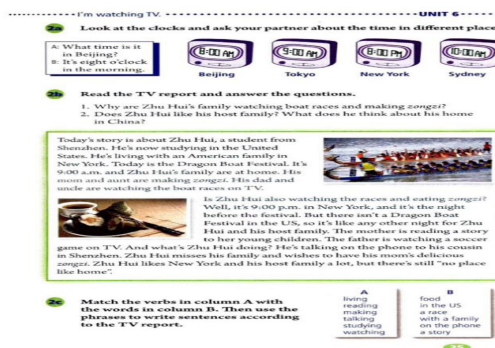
I'm watching TV.

UNIT 6

2a Look at the clocks and ask your partner about the time in different place

A: What time is it in Beijing?
B: It's eight o'clock in the morning.

8:00 AM
Beijing

9:00 AM
Tokyo

8:00 PM
New York

10:00 AM
Sydney

2b Read the TV report and answer the questions.

1. Why are Zhu Hui's family watching boat races and making zongzi?
2. Does Zhu Hui like his host family? What does he think about his home in China?

Today's story is about Zhu Hui, a student from Shenzhen. He's now studying in the United States. He's living with an American family in New York. Today is the Dragon Boat Festival. It's 9:00 a.m. and Zhu Hui's family are at home. His mom and aunt are making zongzi. His dad and uncle are watching the boat races on TV.

Is Zhu Hui also watching the races and eating zongzi? Well, it's 9:00 p.m. in New York, and it's the night before the festival. But there isn't a Dragon Boat Festival in the US, so it's like any other night for Zhu Hui and his host family. The mother is reading a story to her young children. The father is watching a soccer game on TV. And what's Zhu Hui doing? He's talking on the phone to his cousin in Shenzhen. Zhu Hui misses his family and wishes to have his mom's delicious zongzi. Zhu Hui likes New York and his host family a lot, but there's still "no place like home".

2c Match the verbs in column A with the words in column B. Then use the phrases to write sentences according to the TV report.

| A | B |
|---|---|
| living | food |
| reading | in the US |
| making | a race |
| talking | with a family |
| studying | on the phone |
| watching | a story |

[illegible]